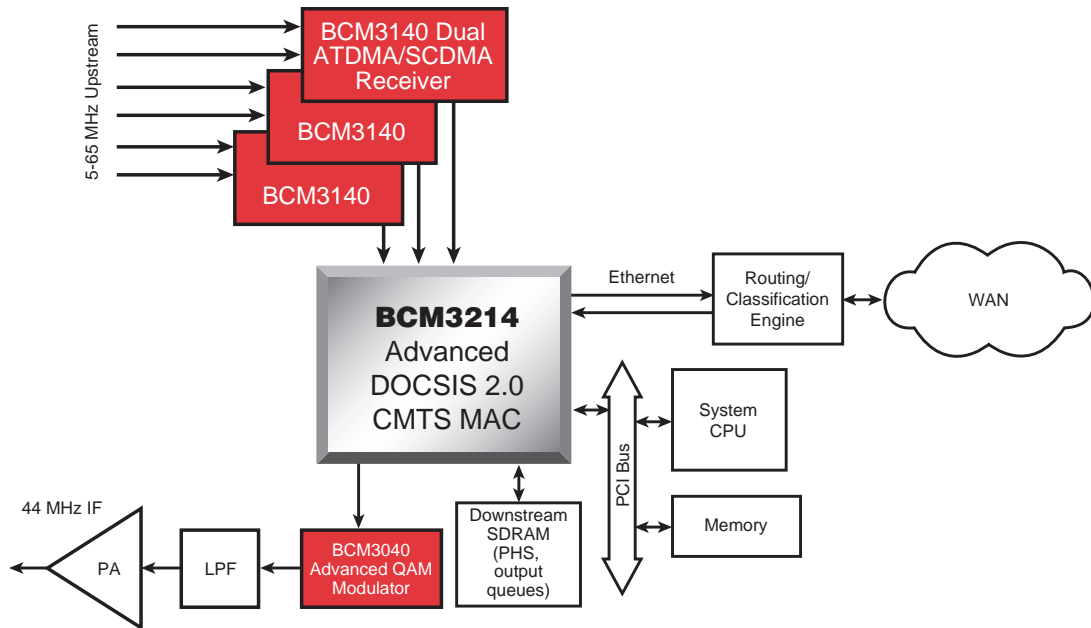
5-65 MHz Upstream

BCM3140 Dual ATDMA/SCDMA Receiver

BCM3140

BCM3140

Ethernet

Routing/ Classification Engine

WAN

BCM3214 Advanced DOCSIS 2.0 CMTS MAC

PCI Bus

System CPU

Memory

Downstream SDRAM (PHS, output queues)

44 MHz IF

PA

LPF

BCM3040 Advanced QAM Modulator